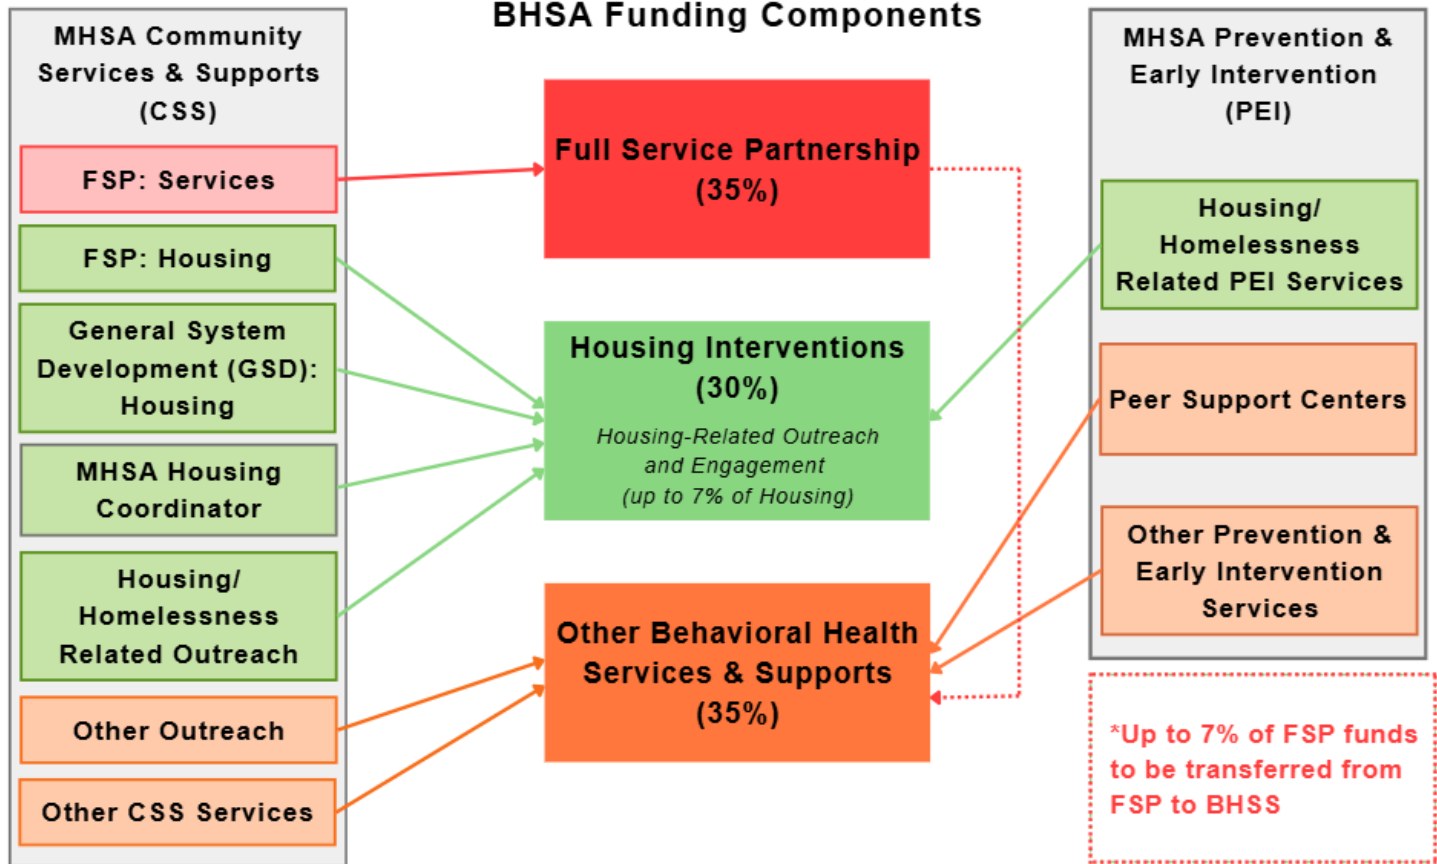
BHSA Funding Components

MHSA Community Services & Supports (CSS)

FSP: Services

FSP: Housing

General System Development (GSD): Housing

MHSA Housing Coordinator

Housing/ Homelessness Related Outreach

Other Outreach

Other CSS Services

Full Service Partnership (35%)

Housing Interventions (30%)

*Housing-Related Outreach and Engagement (up to 7% of Housing)*

Other Behavioral Health Services & Supports (35%)

MHSA Prevention & Early Intervention (PEI)

Housing/ Homelessness Related PEI Services

Peer Support Centers

Other Prevention & Early Intervention Services

*Up to 7% of FSP funds to be transferred from FSP to BHSS